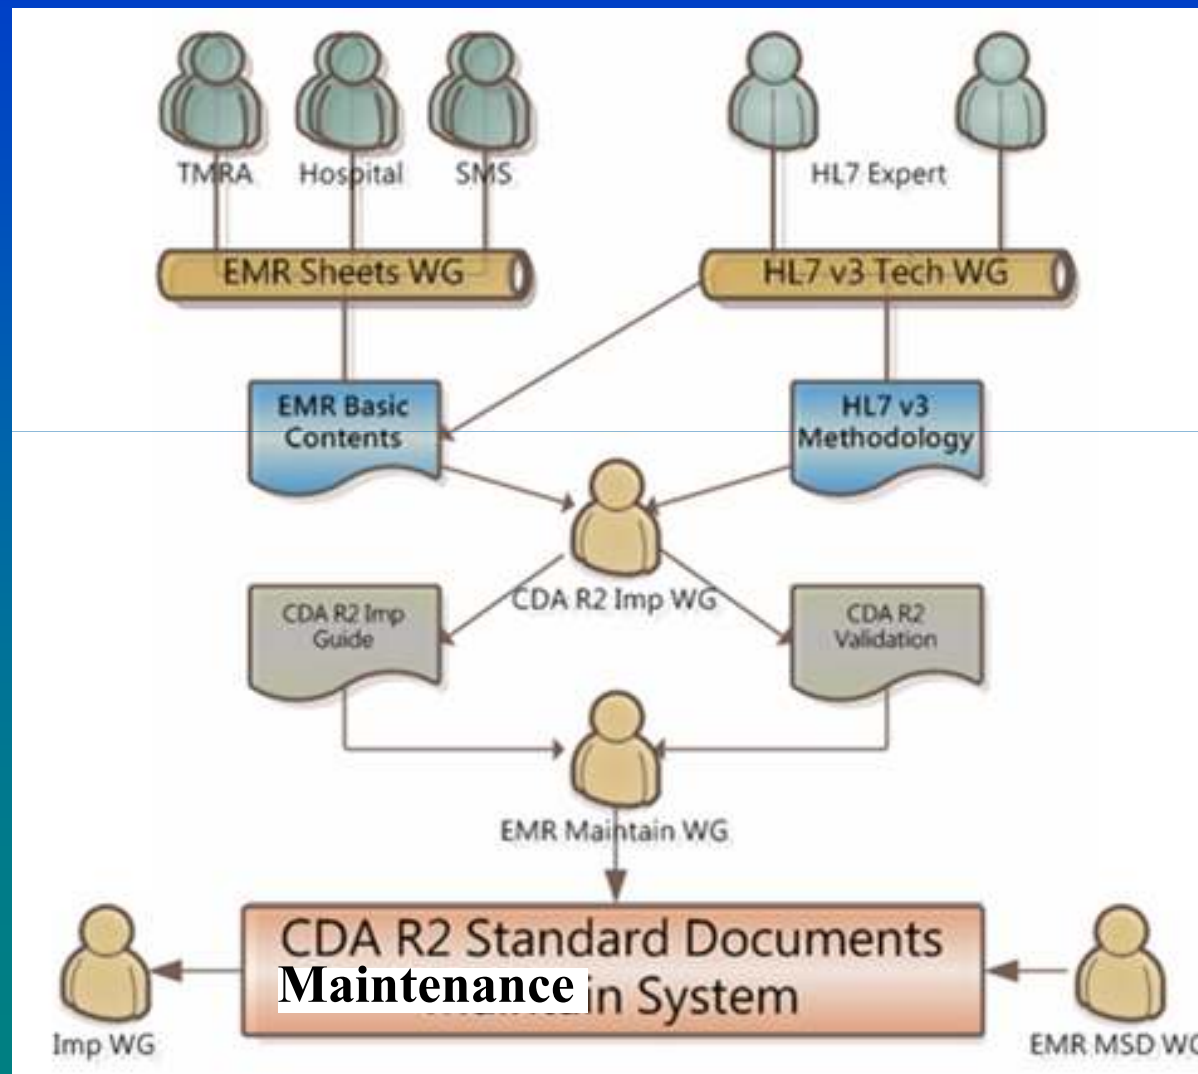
TMRA
Hospital
SMS
HL7 Expert
EMR Sheets WG
HL7 v3 Tech WG
EMR Basic Contents
HL7 v3 Methodology
CDA R2 Imp WG
CDA R2 Imp Guide
CDA R2 Validation
EMR Maintain WG
CDA R2 Standard Documents Maintenance in System
Imp WG
EMR MSD WG